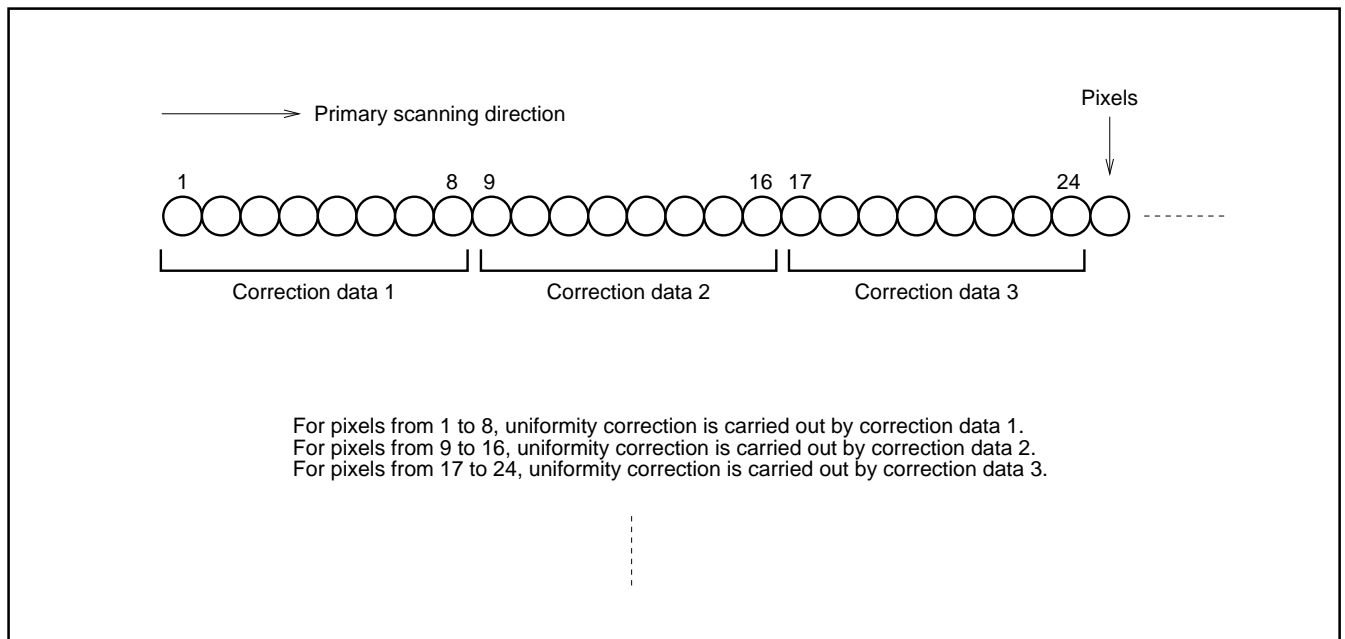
Primary scanning direction

Pixels

1 8 9 16 17 24

Correction data 1

Correction data 2

Correction data 3

For pixels from 1 to 8, uniformity correction is carried out by correction data 1.
For pixels from 9 to 16, uniformity correction is carried out by correction data 2.
For pixels from 17 to 24, uniformity correction is carried out by correction data 3.